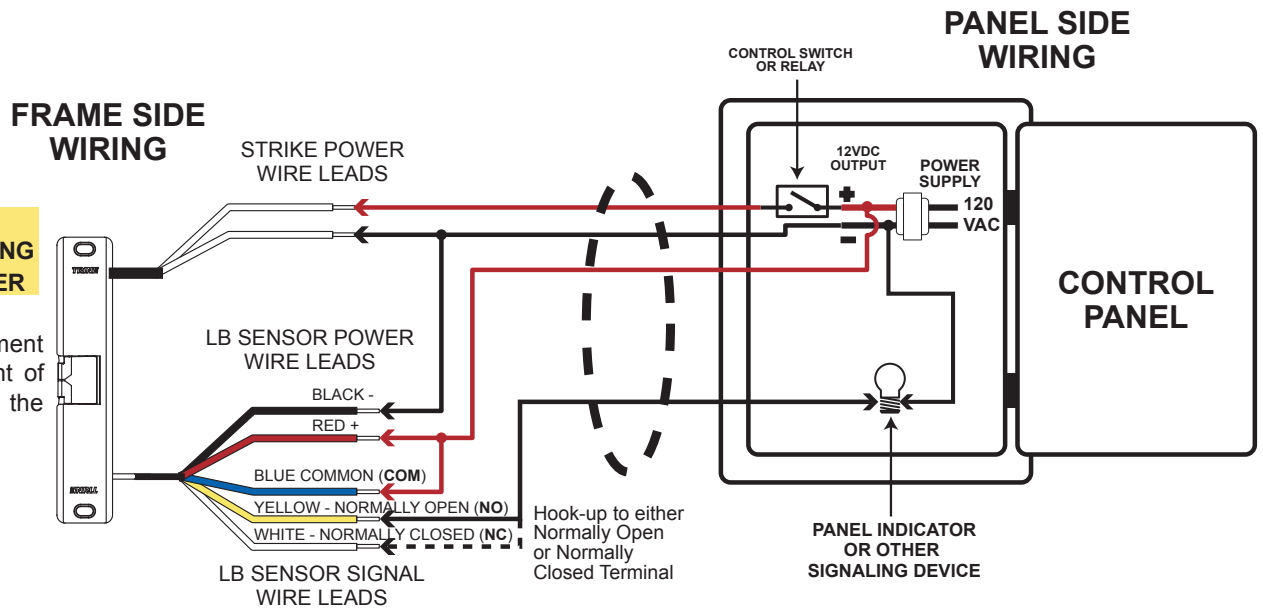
PANEL SIDE WIRING

CONTROL SWITCH OR RELAY

FRAME SIDE WIRING

STRIKE POWER WIRE LEADS

12VDC OUTPUT

POWER SUPPLY

+

120 VAC

-

NG
ER

ment
nt of
the

CONTROL PANEL

LB SENSOR POWER WIRE LEADS

BLACK -

RED +

BLUE COMMON (COM)

YELLOW - NORMALLY OPEN (NO)

WHITE - NORMALLY CLOSED (NC)

Hook-up to either Normally Open or Normally Closed Terminal

LB SENSOR SIGNAL WIRE LEADS

PANEL INDICATOR OR OTHER SIGNALING DEVICE